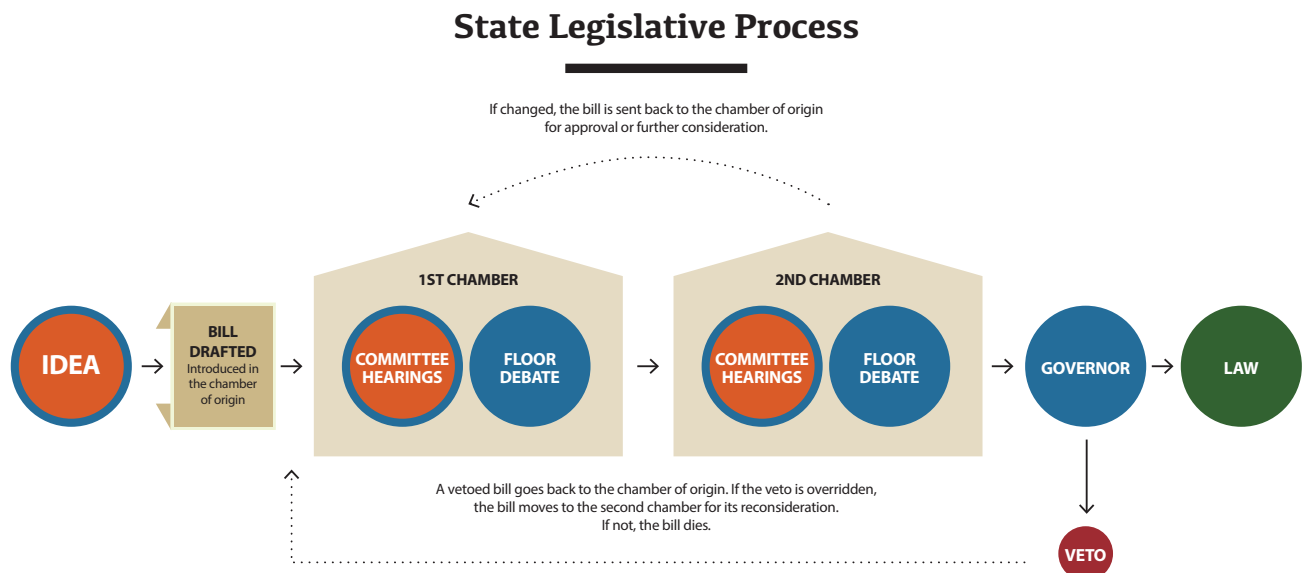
State Legislative Process

If changed, the bill is sent back to the chamber of origin for approval or further consideration.

IDEA

BILL DRAFTED
Introduced in the chamber of origin

1ST CHAMBER

COMMITTEE HEARINGS

FLOOR DEBATE

2ND CHAMBER

COMMITTEE HEARINGS

FLOOR DEBATE

GOVERNOR

LAW

A vetoed bill goes back to the chamber of origin. If the veto is overridden, the bill moves to the second chamber for its reconsideration. If not, the bill dies.

VETO